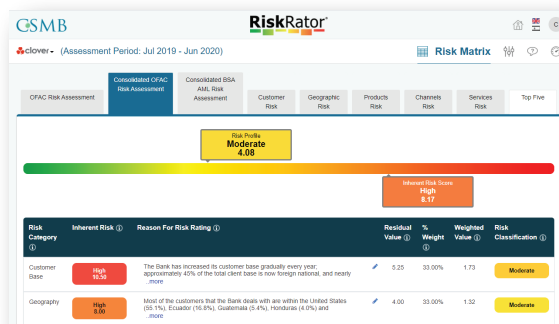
GSMB

RiskRator®

C

clover (Assessment Period: Jul 2019 - Jun 2020)

Risk Matrix

OFAC Risk Assessment

Consolidated OFAC Risk Assessment

Consolidated BSA AML Risk Assessment

Customer Risk

Geographic Risk

Products Risk

Channels Risk

Services Risk

Top Five

Risk Profile
Moderate
4.08

Inherent Risk Score
High
8.17

| Risk Category ⓘ | Inherent Risk ⓘ | Reason For Risk Rating ⓘ | Residual Value ⓘ | % Weight ⓘ | Weighted Value ⓘ | Risk Classification ⓘ |
|---|---|---|---|---|---|---|
| Customer Base | High 10.50 | The Bank has increased its customer base gradually every year; approximately 45% of the total client base is now foreign national, and nearly ...more | 5.25 | 33.00% | 1.73 | Moderate |
| Geography | High 8.00 | Most of the customers that the Bank deals with are within the United States (55.1%), Ecuador (16.8%), Guatemala (5.4%), Honduras (4.0%) and ...more | 4.00 | 33.00% | 1.32 | Moderate |